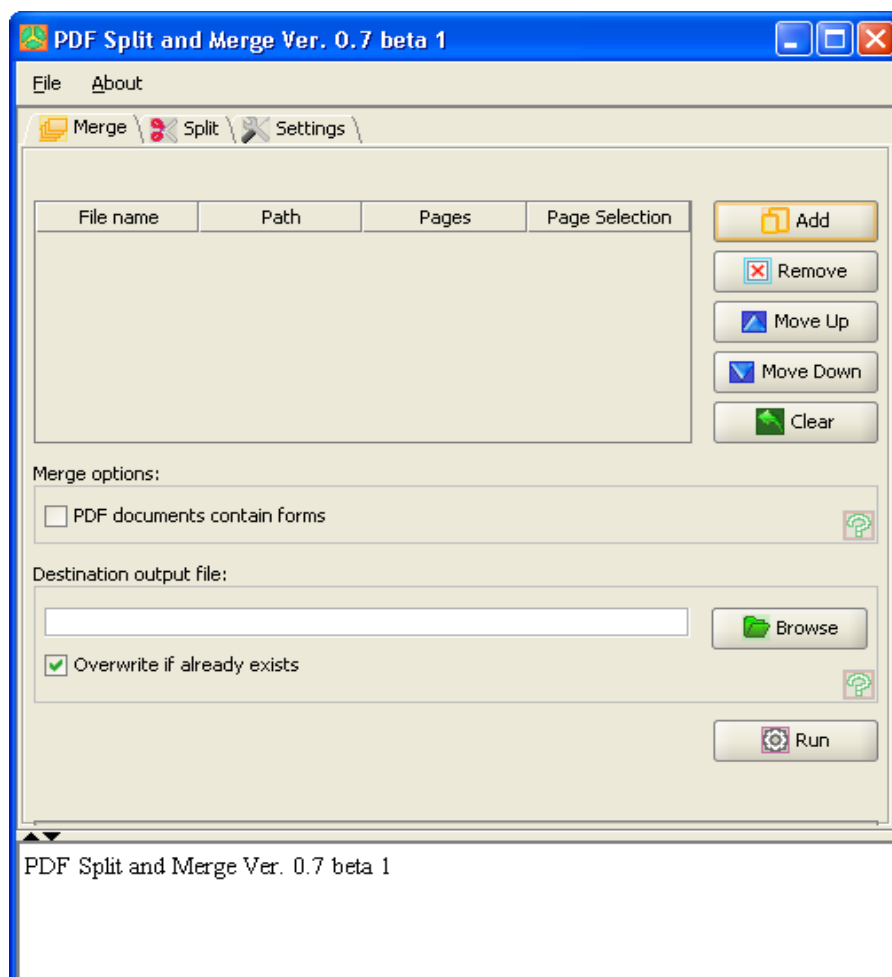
PDF Split and Merge Ver. 0.7 beta 1

File About

Merge Split Settings

| File name | Path | Pages | Page Selection |
|---|---|---|---|

Add
Remove
Move Up
Move Down
Clear

Merge options:

PDF documents contain forms

Destination output file:

Browse

Overwrite if already exists

Run

PDF Split and Merge Ver. 0.7 beta 1